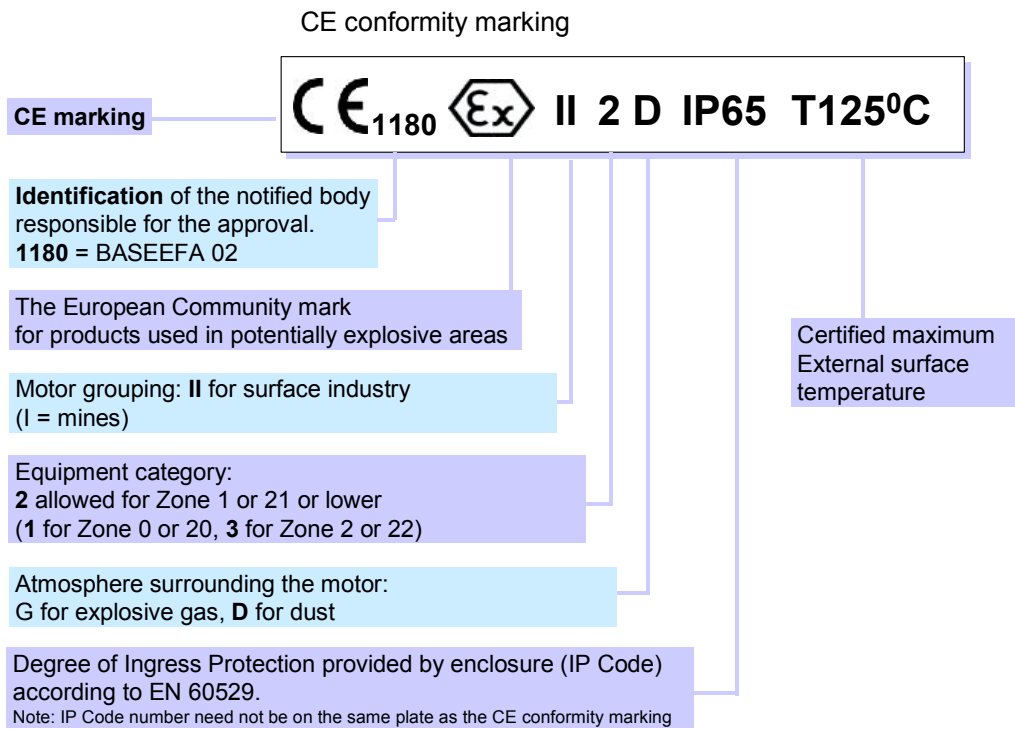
CE conformity marking

CE marking

CE 1180 Ex II 2 D IP65 T125$^0$C

Identification of the notified body responsible for the approval.
1180 = BASEEFA 02

The European Community mark for products used in potentially explosive areas

Motor grouping: II for surface industry (I = mines)

Equipment category:
2 allowed for Zone 1 or 21 or lower
(1 for Zone 0 or 20, 3 for Zone 2 or 22)

Atmosphere surrounding the motor:
G for explosive gas, D for dust

Degree of Ingress Protection provided by enclosure (IP Code) according to EN 60529.
Note: IP Code number need not be on the same plate as the CE conformity marking

Certified maximum External surface temperature